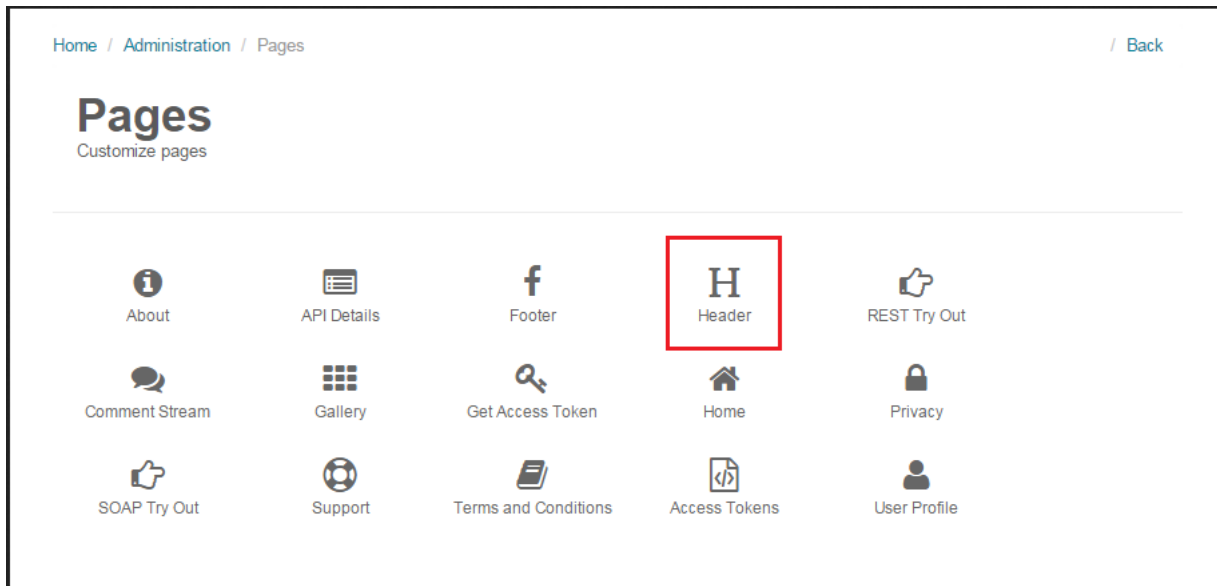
Home / Administration / Pages

/ Back

Pages
Customize pages

f
H

About
API Details
Footer
Header
REST Try Out

Comment Stream
Gallery
Get Access Token
Home
Privacy

SOAP Try Out
Support
Terms and Conditions
Access Tokens
User Profile